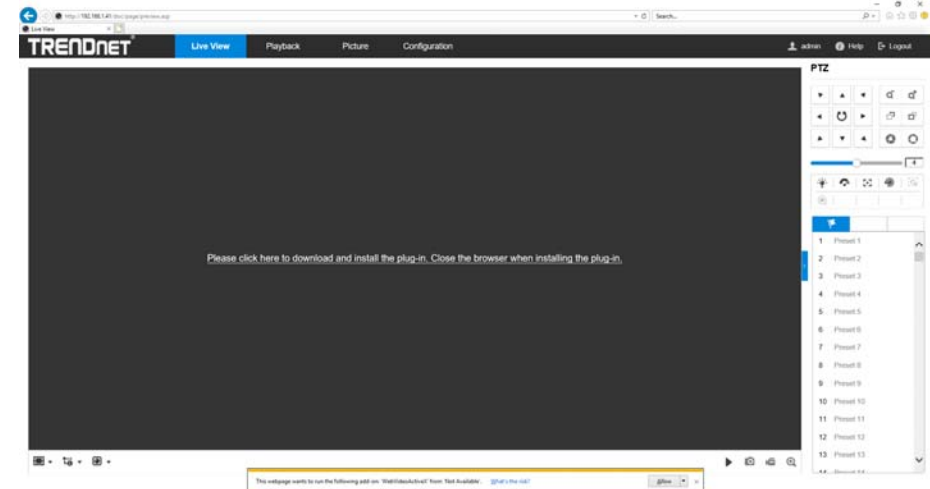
http://192.168.1.41/doc/page/preview.asp

Search...

Live View

TRENDnET

Live View

Playback

Picture

Configuration

admin

Help

Logout

PTZ

4

Please click here to download and install the plug-in. Close the browser when installing the plug-in.

1 Preset 1

2 Preset 2

3 Preset 3

4 Preset 4

5 Preset 5

6 Preset 6

7 Preset 7

8 Preset 8

9 Preset 9

10 Preset 10

11 Preset 11

12 Preset 12

13 Preset 13

This webpage wants to run the following add-on: 'WebVideoActiveX' from 'Not Available'. What's the risk?

Allow